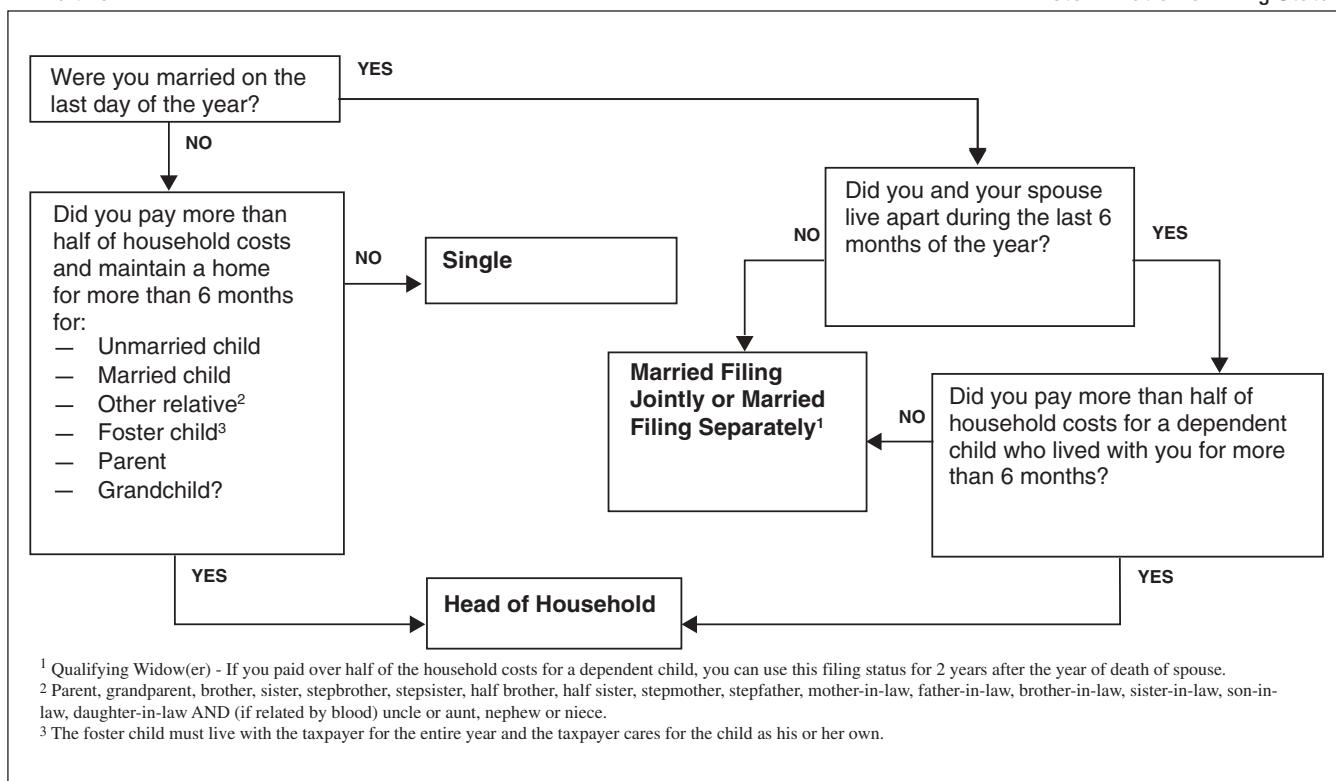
Were you married on the last day of the year?

YES

NO

Did you pay more than half of household costs and maintain a home for more than 6 months for:
— Unmarried child
— Married child
— Other relative$^{2}$
— Foster child$^{3}$
— Parent
— Grandchild?

NO

Single

Did you and your spouse live apart during the last 6 months of the year?

NO

YES

Married Filing Jointly or Married Filing Separately$^{1}$

NO

Did you pay more than half of household costs for a dependent child who lived with you for more than 6 months?

YES

YES

Head of Household

$^{1}$ Qualifying Widow(er) - If you paid over half of the household costs for a dependent child, you can use this filing status for 2 years after the year of death of spouse.
$^{2}$ Parent, grandparent, brother, sister, stepbrother, stepsister, half brother, half sister, stepmother, stepfather, mother-in-law, father-in-law, brother-in-law, sister-in-law, son-in-law, daughter-in-law AND (if related by blood) uncle or aunt, nephew or niece.
$^{3}$ The foster child must live with the taxpayer for the entire year and the taxpayer cares for the child as his or her own.